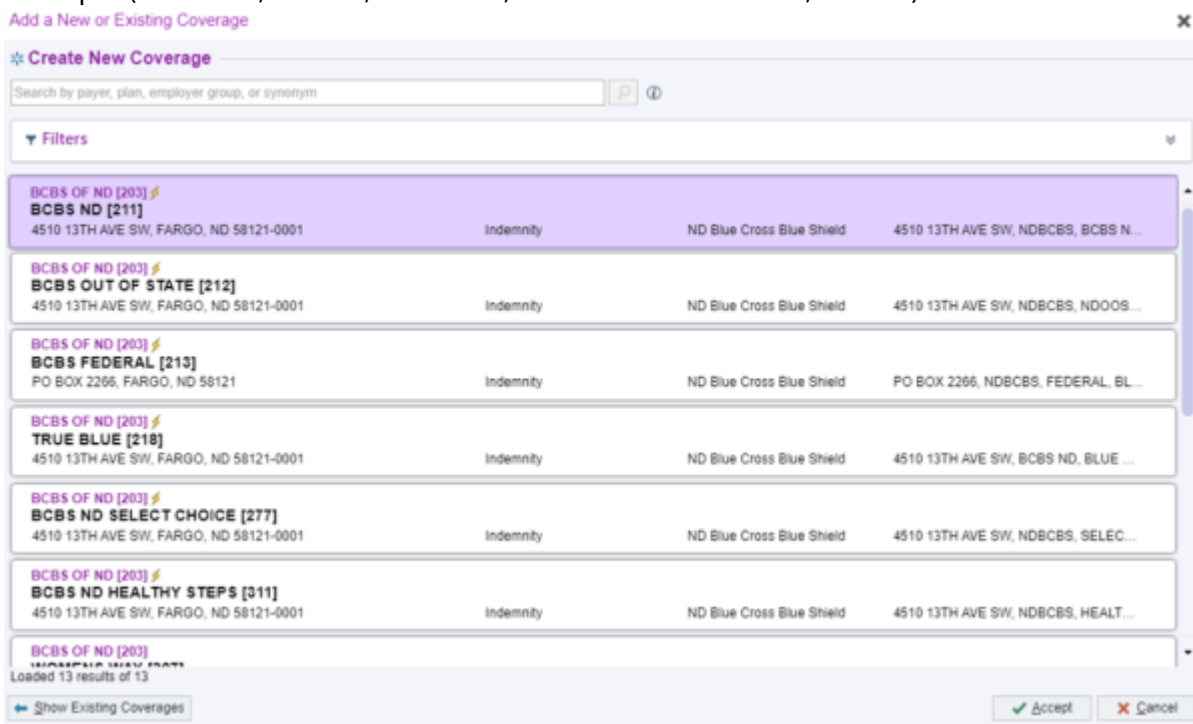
Add a New or Existing Coverage

×

Create New Coverage

Search by payer, plan, employer group, or synonym

Filters

BCBS OF ND [203]
BCBS ND [211]
4510 13TH AVE SW, FARGO, ND 58121-0001 Indemnity ND Blue Cross Blue Shield 4510 13TH AVE SW, NDBCBS, BCBS N...

BCBS OF ND [203]
BCBS OUT OF STATE [212]
4510 13TH AVE SW, FARGO, ND 58121-0001 Indemnity ND Blue Cross Blue Shield 4510 13TH AVE SW, NDBCBS, NDOOS...

BCBS OF ND [203]
BCBS FEDERAL [213]
PO BOX 2266, FARGO, ND 58121 Indemnity ND Blue Cross Blue Shield PO BOX 2266, NDBCBS, FEDERAL, BL...

BCBS OF ND [203]
TRUE BLUE [218]
4510 13TH AVE SW, FARGO, ND 58121-0001 Indemnity ND Blue Cross Blue Shield 4510 13TH AVE SW, BCBS ND, BLUE ...

BCBS OF ND [203]
BCBS ND SELECT CHOICE [277]
4510 13TH AVE SW, FARGO, ND 58121-0001 Indemnity ND Blue Cross Blue Shield 4510 13TH AVE SW, NDBCBS, SELEC...

BCBS OF ND [203]
BCBS ND HEALTHY STEPS [311]
4510 13TH AVE SW, FARGO, ND 58121-0001 Indemnity ND Blue Cross Blue Shield 4510 13TH AVE SW, NDBCBS, HEALT...

BCBS OF ND [203]
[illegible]

Loaded 13 results of 13

Show Existing Coverages

Accept

Cancel